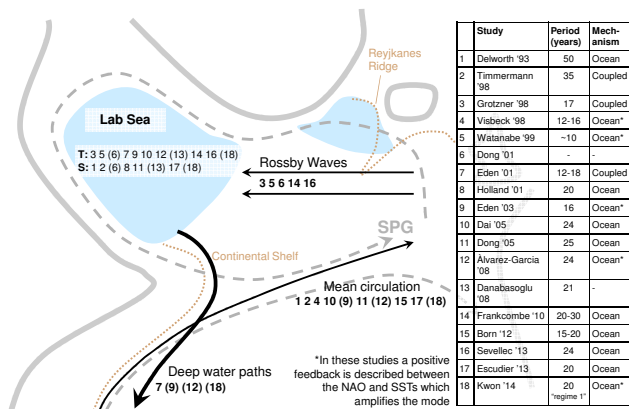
Reyjkanes Ridge

Lab Sea

T: 3 5 (6) 7 9 10 12 (13) 14 16 (18)
S: 1 2 (6) 8 11 (13) 17 (18)

Rossby Waves
3 5 6 14 16

SPG

Continental Shelf

Mean circulation
1 2 4 10 (9) 11 (12) 15 17 (18)

Deep water paths
7 (9) (12) (18)

*In these studies a positive feedback is described between the NAO and SSTs which amplifies the mode

| | Study | Period (years) | Mechanism |
|---|---|---|---|
| 1 | Delworth '93 | 50 | Ocean |
| 2 | Timmermann '98 | 35 | Coupled |
| 3 | Grotzner '98 | 17 | Coupled |
| 4 | Visbeck '98 | 12-16 | Ocean* |
| 5 | Watanabe '99 | ~10 | Ocean* |
| 6 | Dong '01 | - | - |
| 7 | Eden '01 | 12-18 | Coupled |
| 8 | Holland '01 | 20 | Ocean |
| 9 | Eden '03 | 16 | Ocean* |
| 10 | Dai '05 | 24 | Ocean |
| 11 | Dong '05 | 25 | Ocean |
| 12 | Álvarez-Garcia '08 | 24 | Ocean* |
| 13 | Danabasoglu '08 | 21 | - |
| 14 | Frankcombe '10 | 20-30 | Ocean |
| 15 | Born '12 | 15-20 | Ocean |
| 16 | Sevellec '13 | 24 | Ocean |
| 17 | Escudier '13 | 20 | Ocean |
| 18 | Kwon '14 | 20 "regime 1" | Ocean* |